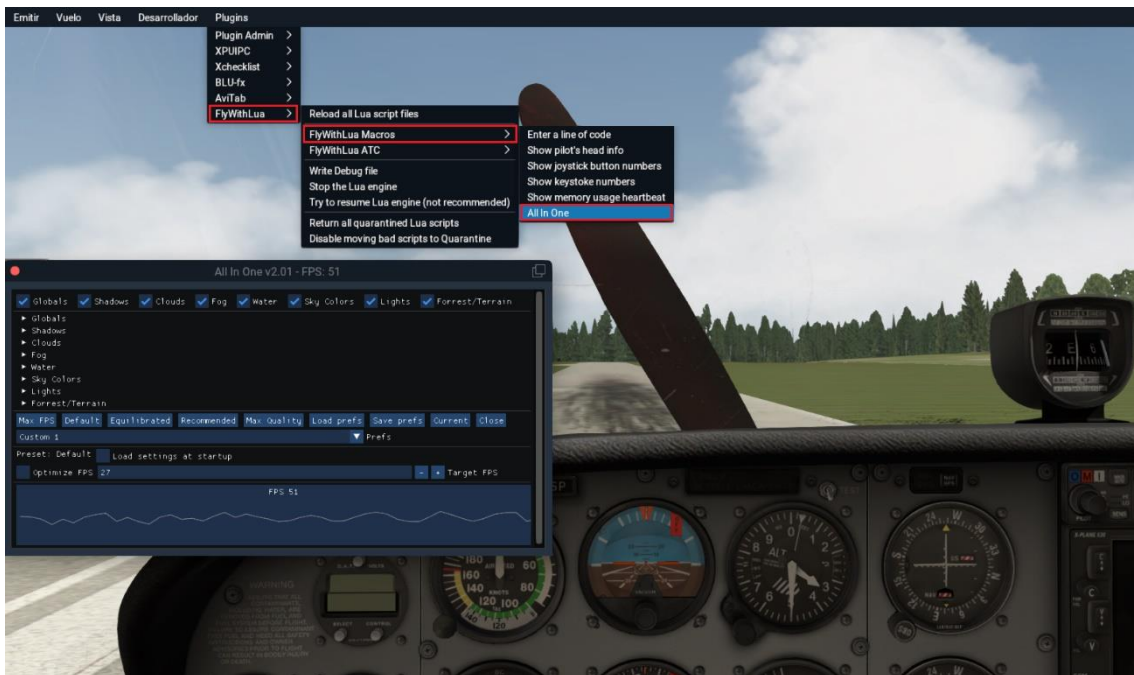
Emitir Vuelo Vista Desarrollador Plugins

Plugin Admin >
XPUIPC >
Xchecklist >
BLU-fx >
AviTab >
FlyWithLua >

Reload all Lua script files
FlyWithLua Macros >
FlyWithLua ATC >
Write Debug file
Stop the Lua engine
Try to resume Lua engine (not recommended)
Return all quarantined Lua scripts
Disable moving bad scripts to Quarantine

Enter a line of code
Show pilot's head info
Show joystick button numbers
Show keystoke numbers
Show memory usage heartbeat
All In One

All In One v2.01 - FPS: 51

Globals Shadows Clouds Fog Water Sky Colors Lights Forrest/Terrain

▸ Globals
▸ Shadows
▸ Clouds
▸ Fog
▸ Water
▸ Sky Colors
▸ Lights
▸ Forrest/Terrain

Max FPS Default Equilibrated Recommended Max Quality Load prefs Save prefs Current Close

Custom 1 Prefs

Preset: Default Load settings at startup

Optimize FPS 27 - + Target FPS

FPS 51